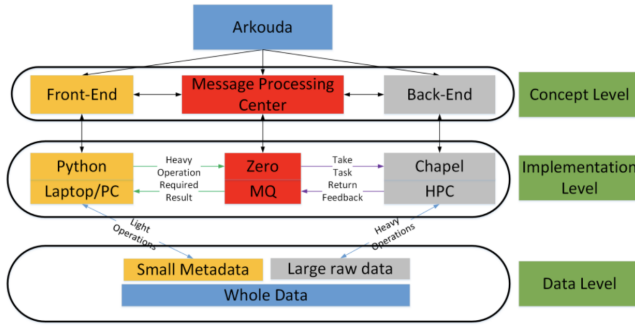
Arkouda

Front-End

Message Processing Center

Back-End

Concept Level

Python

Laptop/PC

Heavy Operation Required

Result

Zero

MQ

Take Task

Return Feedback

Chapel

HPC

Implementation Level

Light Operations

Heavy Operations

Small Metadata

Large raw data

Whole Data

Data Level